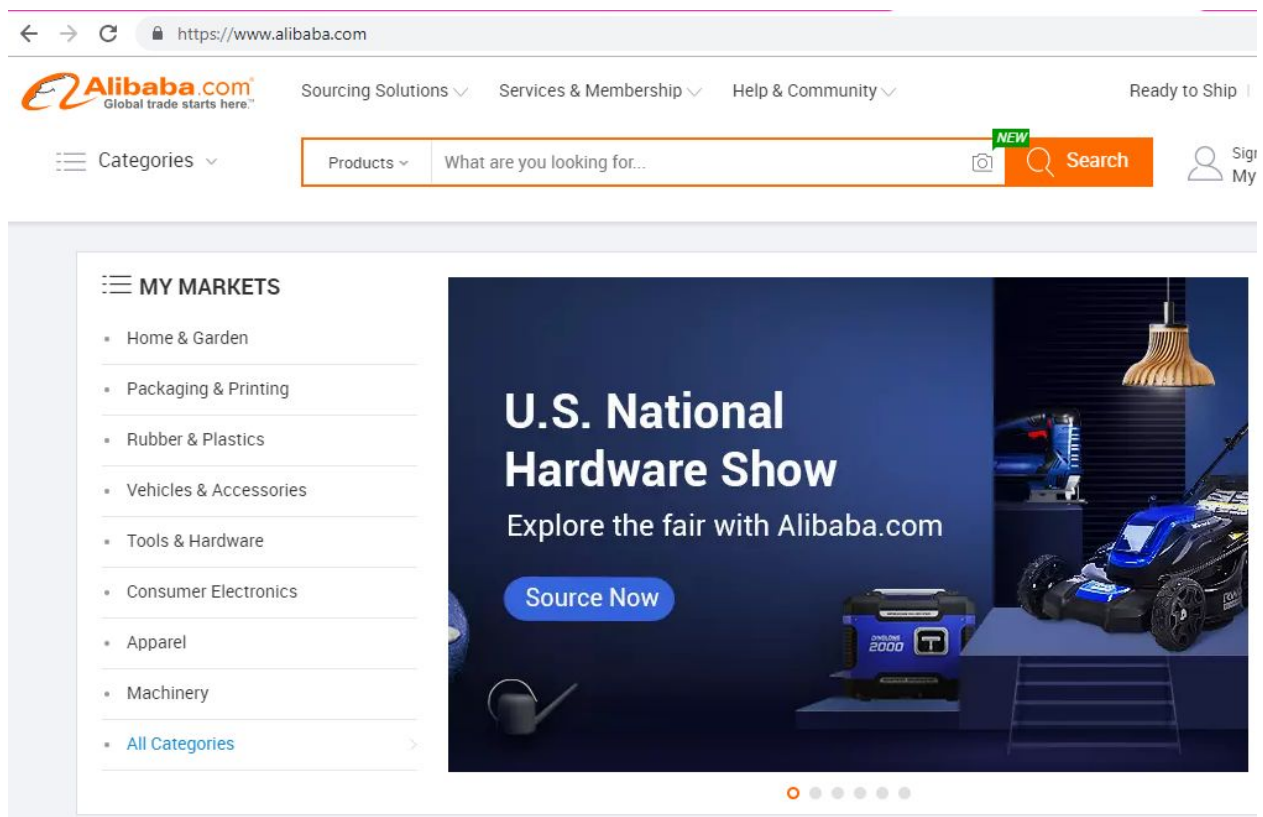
https://www.alibaba.com

Alibaba.com
Global trade starts here.

Sourcing Solutions Services & Membership Help & Community Ready to Ship

Categories

Products What are you looking for... NEW Search

Sig
My

MY MARKETS

Home & Garden
Packaging & Printing
Rubber & Plastics
Vehicles & Accessories
Tools & Hardware
Consumer Electronics
Apparel
Machinery
All Categories

U.S. National Hardware Show

Explore the fair with Alibaba.com

Source Now

2000